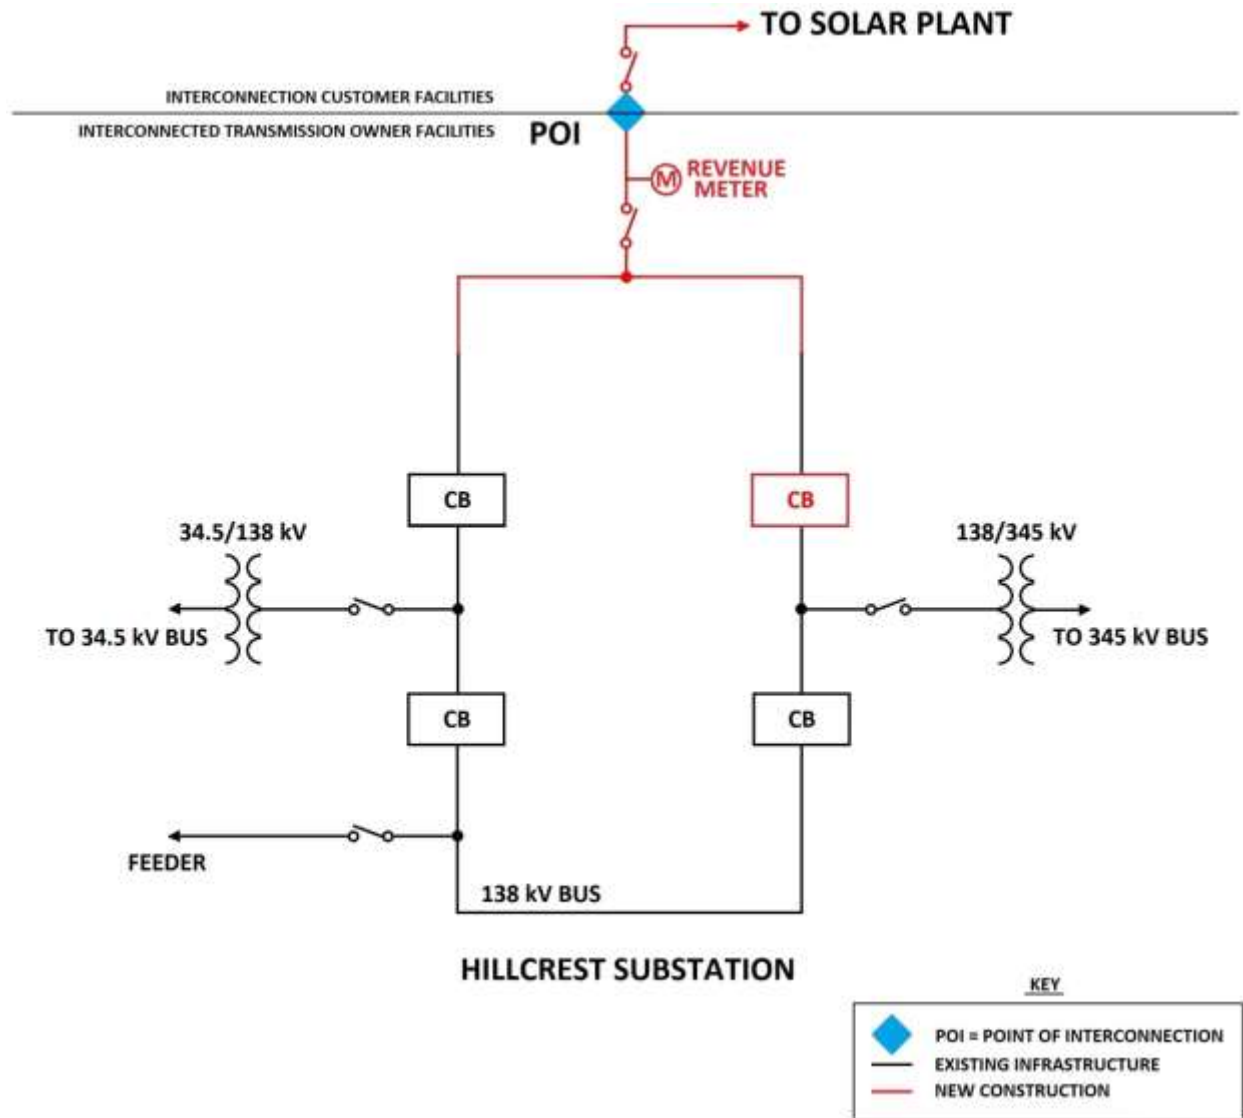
TO SOLAR PLANT

INTERCONNECTION CUSTOMER FACILITIES

INTERCONNECTED TRANSMISSION OWNER FACILITIES

POI

M REVENUE METER

CB

CB

34.5/138 kV

138/345 kV

TO 34.5 kV BUS

TO 345 kV BUS

CB

CB

FEEDER

138 kV BUS

HILLCREST SUBSTATION

KEY

POI = POINT OF INTERCONNECTION
EXISTING INFRASTRUCTURE
NEW CONSTRUCTION